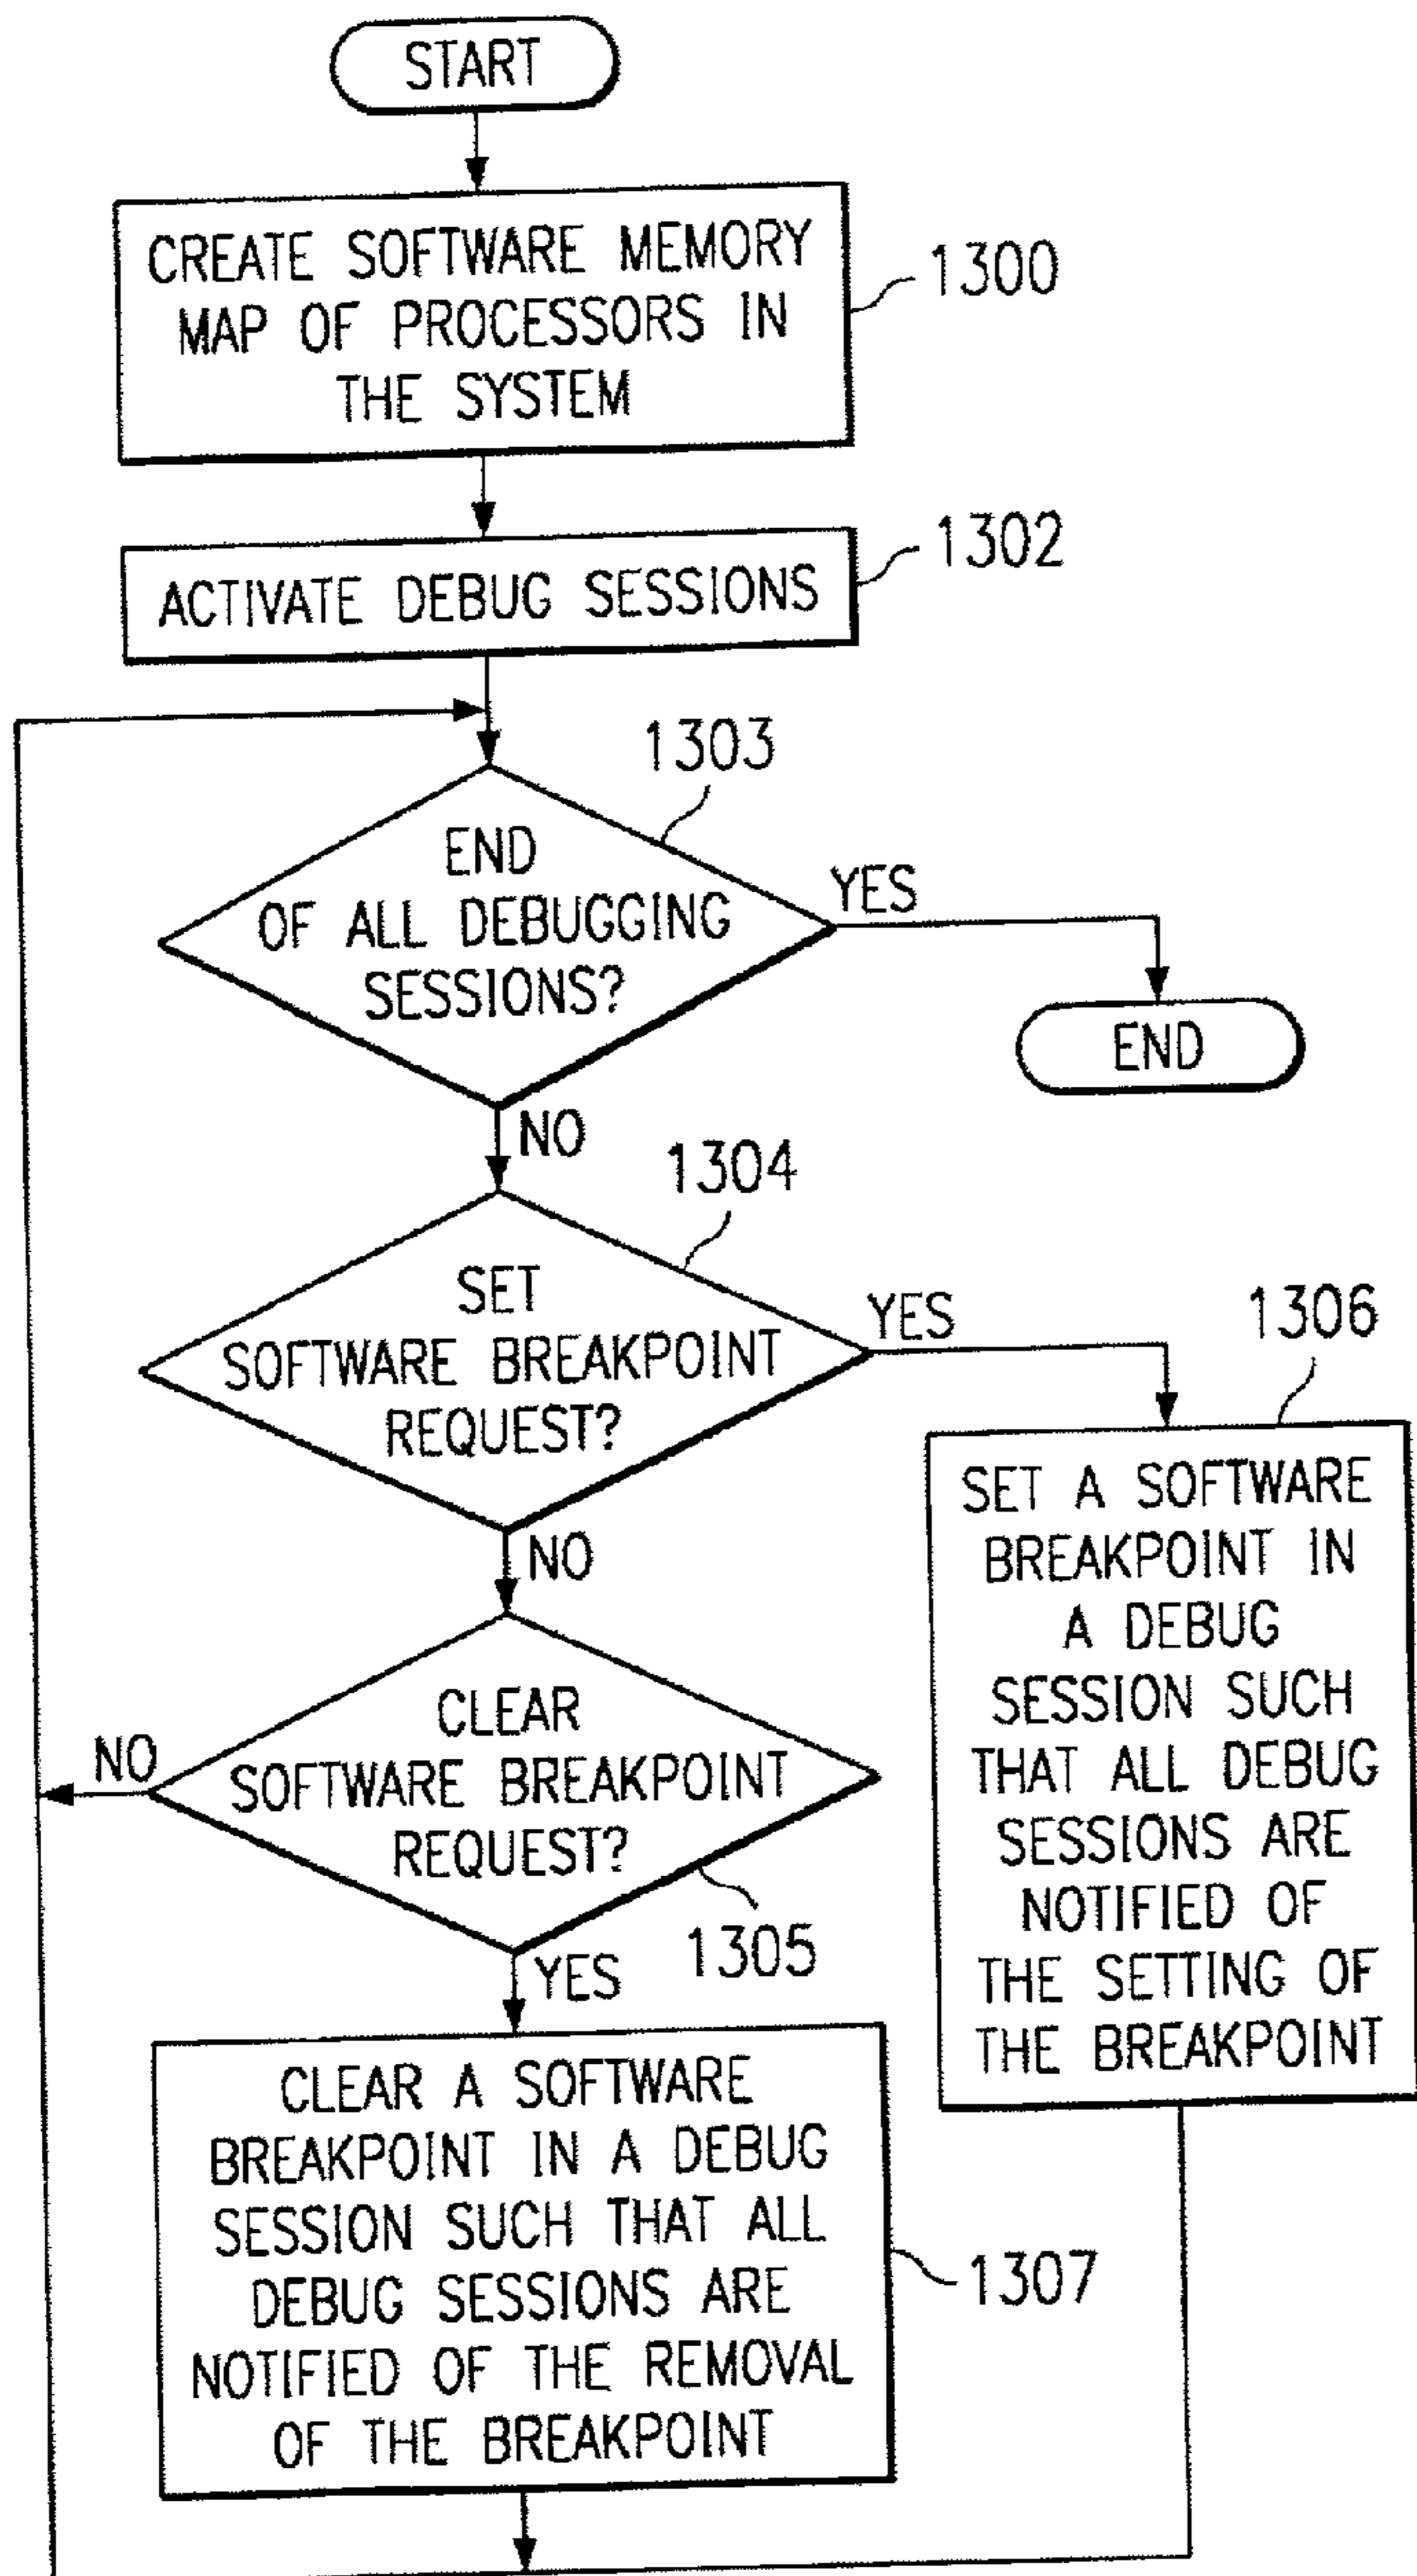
START

CREATE SOFTWARE MEMORY MAP OF PROCESSORS IN THE SYSTEM

1300

ACTIVATE DEBUG SESSIONS

1302

1303

END OF ALL DEBUGGING SESSIONS?

YES

END

NO

1304

SET SOFTWARE BREAKPOINT REQUEST?

YES

1306

SET A SOFTWARE BREAKPOINT IN A DEBUG SESSION SUCH THAT ALL DEBUG SESSIONS ARE NOTIFIED OF THE SETTING OF THE BREAKPOINT

NO

NO

CLEAR SOFTWARE BREAKPOINT REQUEST?

1305

YES

CLEAR A SOFTWARE BREAKPOINT IN A DEBUG SESSION SUCH THAT ALL DEBUG SESSIONS ARE NOTIFIED OF THE REMOVAL OF THE BREAKPOINT

1307